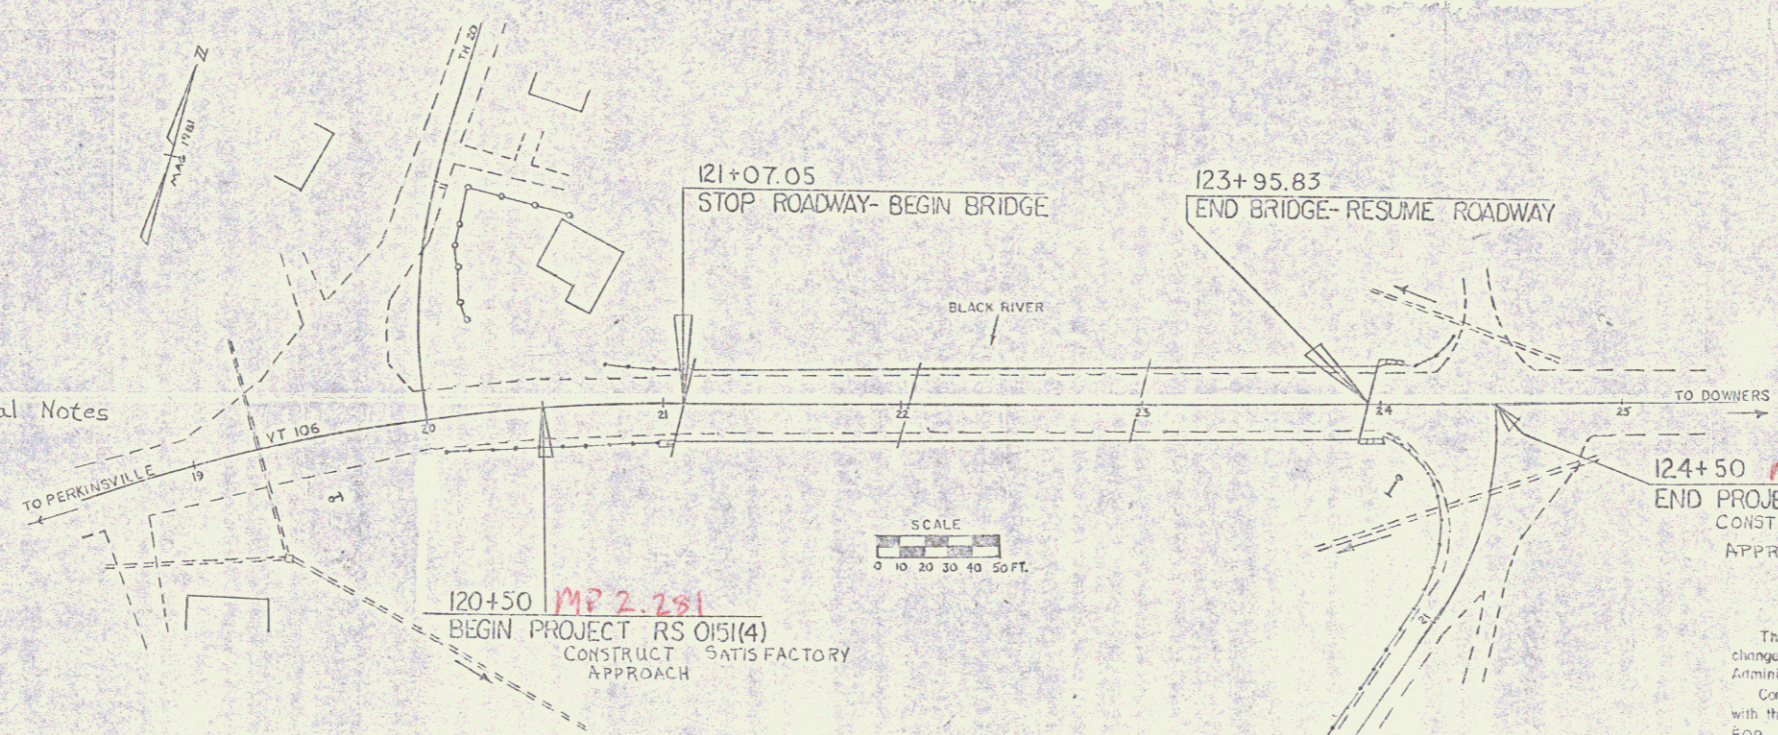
MAG 1981
TH 20
121+07.05
STOP ROADWAY- BEGIN BRIDGE
123+95.83
END BRIDGE- RESUME ROADWAY
BLACK RIVER
al Notes
VT 106
20
21
22
23
24
25
TO DOWNERS
TO PERKINSVILLE
19
124+50
END PROJE
CONST
APPR
SCALE
0 10 20 30 40 50 FT.
120+50 MP 2.281
BEGIN PROJECT RS 0151(4)
CONSTRUCT SATISFACTORY APPROACH
21
Th
change
Admini
Co
with th
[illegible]